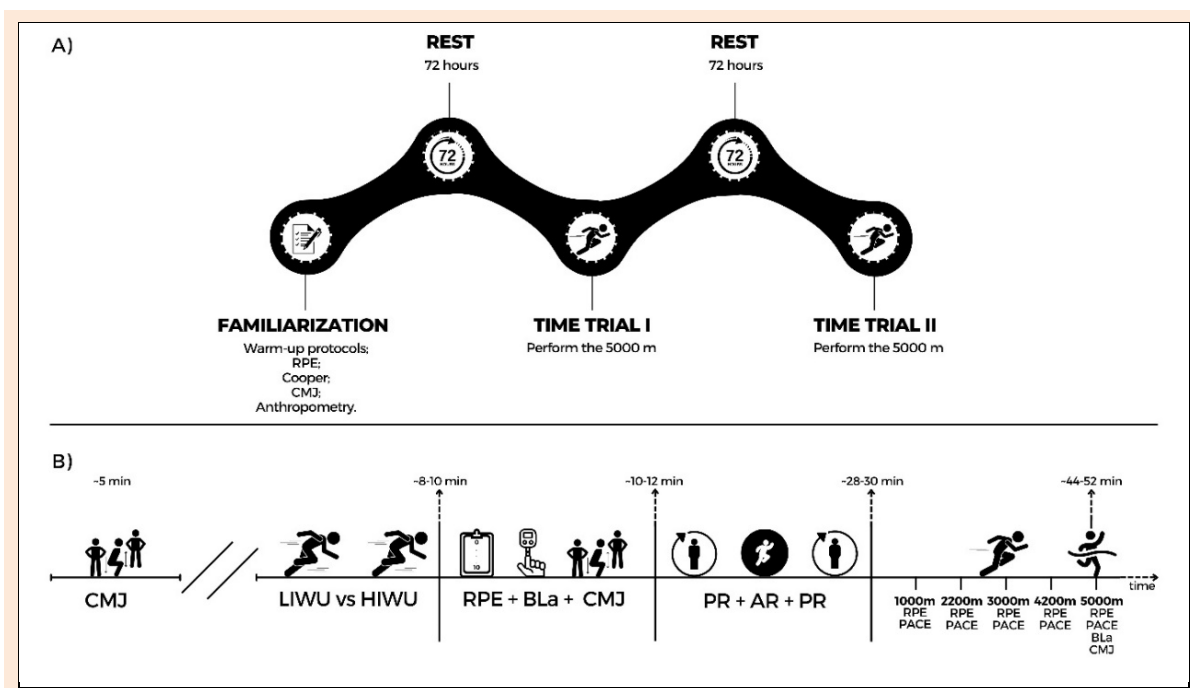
A)

REST
72 hours

REST
72 hours

72 HOURS

72 HOURS

FAMILIARIZATION
Warm-up protocols;
RPE;
Cooper;
CMJ;
Anthropometry.

TIME TRIAL I
Perform the 5000 m

TIME TRIAL II
Perform the 5000 m

B)

~5 min

CMJ

~8-10 min

LIWU vs HIWU

~10-12 min

10

RPE + BLa + CMJ

~28-30 min

PR + AR + PR

~44-52 min

1000m RPE PACE

2200m RPE PACE

3000m RPE PACE

4200m RPE PACE

5000m RPE PACE BLa CMJ

time